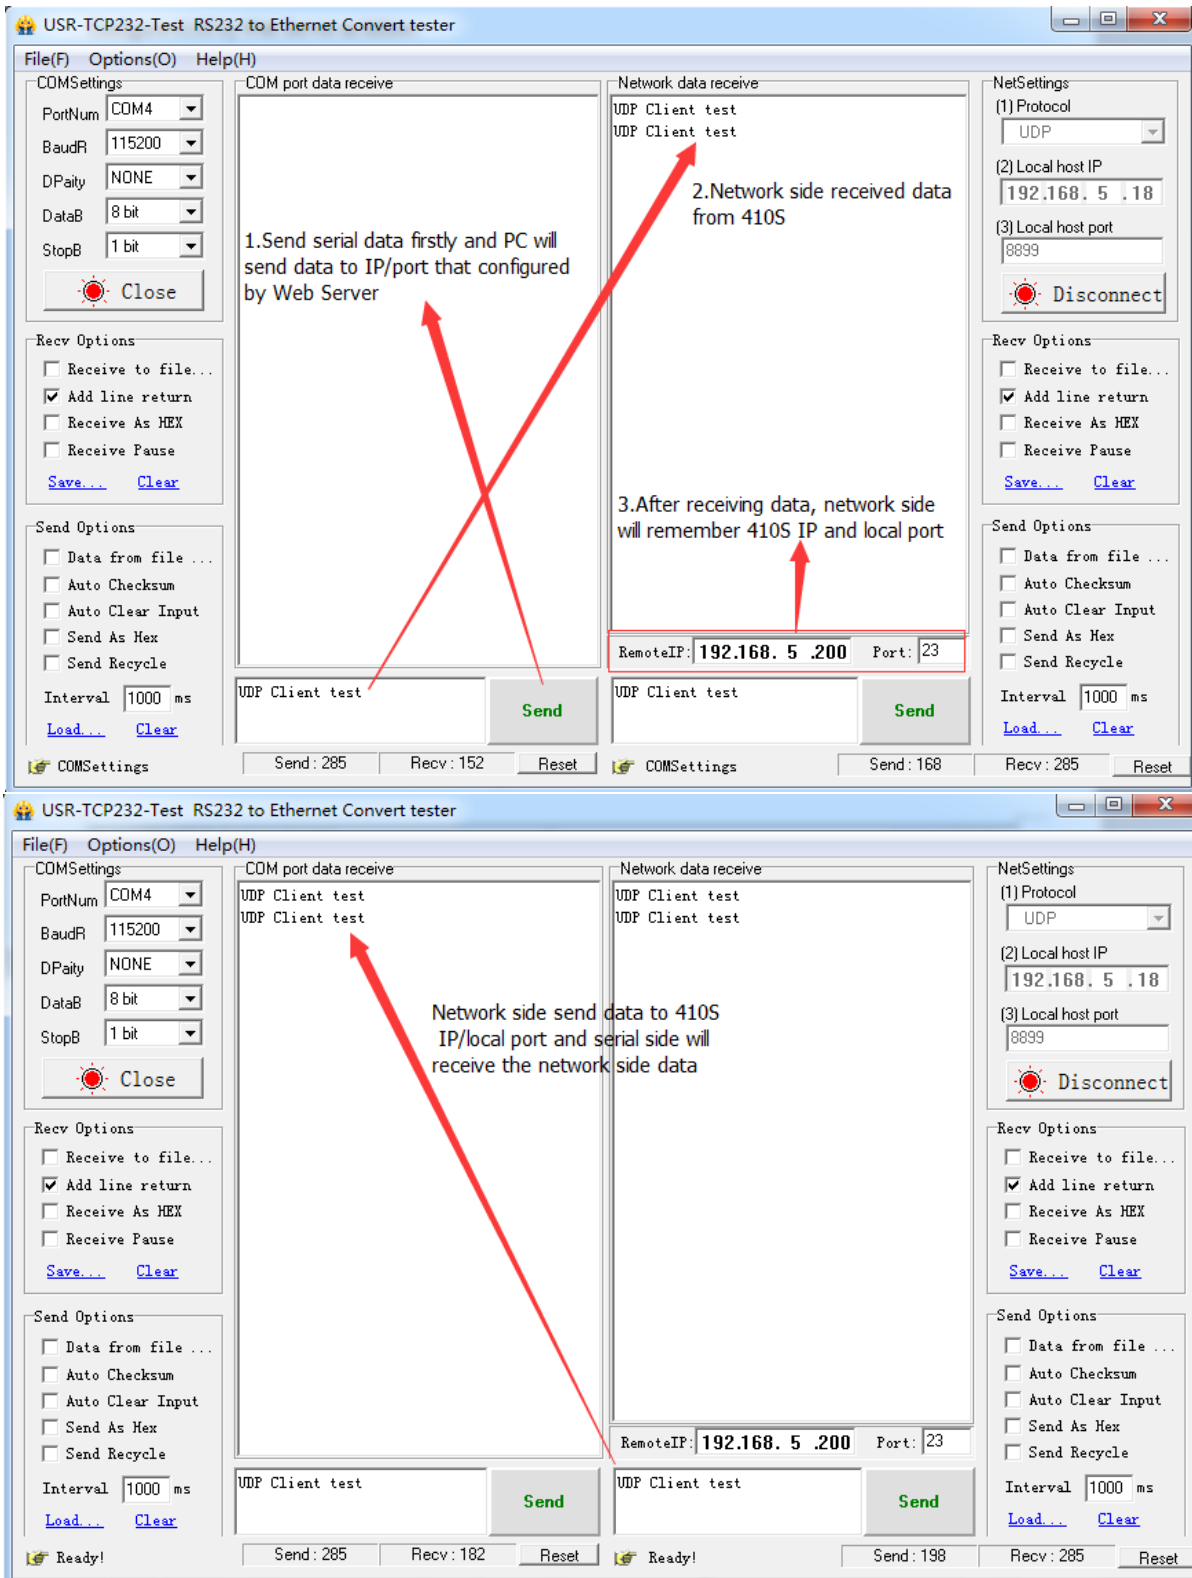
USR-TCP232-Test RS232 to Ethernet Convert tester

File(F) Options(O) Help(H)

COMSettings
PortNum COM4
BaudR 115200
DPaity NONE
DataB 8 bit
StopB 1 bit
Close

Recv Options
Receive to file...
Add line return
Receive As HEX
Receive Pause
Save... Clear

Send Options
Data from file ...
Auto Checksum
Auto Clear Input
Send As Hex
Send Recycle
Interval 1000 ms
Load... Clear

COMSettings

COM port data receive

1.Send serial data firstly and PC will send data to IP/port that configured by Web Server

UDP Client test
Send

Send : 285 Recv : 152 Reset

Network data receive
UDP Client test
UDP Client test

2.Network side received data from 410S

3.After receiving data, network side will remember 410S IP and local port

RemoteIP: 192.168. 5 .200 Port: 23

UDP Client test
Send

COMSettings Send : 168 Recv : 285 Reset

NetSettings
(1) Protocol
UDP
(2) Local host IP
192.168. 5 .18
(3) Local host port
8899
Disconnect

Recv Options
Receive to file...
Add line return
Receive As HEX
Receive Pause
Save... Clear

Send Options
Data from file ...
Auto Checksum
Auto Clear Input
Send As Hex
Send Recycle
Interval 1000 ms
Load... Clear

USR-TCP232-Test RS232 to Ethernet Convert tester

File(F) Options(O) Help(H)

COMSettings
PortNum COM4
BaudR 115200
DPaity NONE
DataB 8 bit
StopB 1 bit
Close

Recv Options
Receive to file...
Add line return
Receive As HEX
Receive Pause
Save... Clear

Send Options
Data from file ...
Auto Checksum
Auto Clear Input
Send As Hex
Send Recycle
Interval 1000 ms
Load... Clear

Ready!

COM port data receive
UDP Client test
UDP Client test

Network side send data to 410S IP/local port and serial side will receive the network side data

UDP Client test
Send

Send : 285 Recv : 182 Reset

Network data receive
UDP Client test
UDP Client test

RemoteIP: 192.168. 5 .200 Port: 23

UDP Client test
Send

Ready! Send : 198 Recv : 285 Reset

NetSettings
(1) Protocol
UDP
(2) Local host IP
192.168. 5 .18
(3) Local host port
8899
Disconnect

Recv Options
Receive to file...
Add line return
Receive As HEX
Receive Pause
Save... Clear

Send Options
Data from file ...
Auto Checksum
Auto Clear Input
Send As Hex
Send Recycle
Interval 1000 ms
Load... Clear